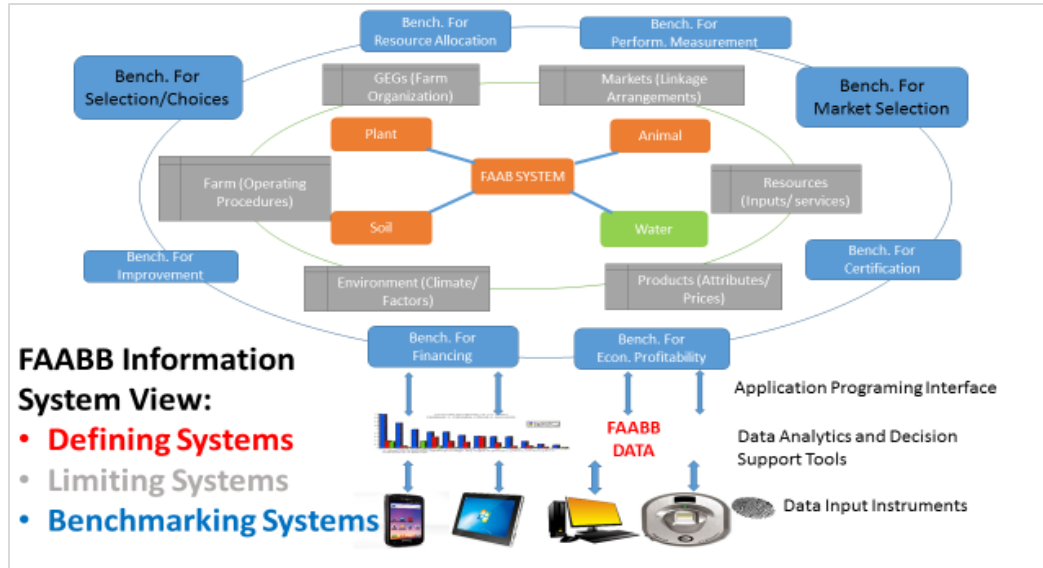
Bench. For Resource Allocation

Bench. For Perform. Measurement

Bench. For Selection/Choices

Bench. For Market Selection

GEGs (Farm Organization)

Markets (Linkage Arrangements)

Plant

Animal

FAAB SYSTEM

Farm (Operating Procedures)

Resources (Inputs/ services)

Soil

Water

Bench. For Improvement

Bench. For Certification

Environment (Climate/ Factors)

Products (Attributes/ Prices)

FAABB Information System View:
• Defining Systems
• Limiting Systems
• Benchmarking Systems

Bench. For Financing

Bench. For Econ. Profitability

Application Programing Interface

FAABB DATA

Data Analytics and Decision Support Tools

Data Input Instruments